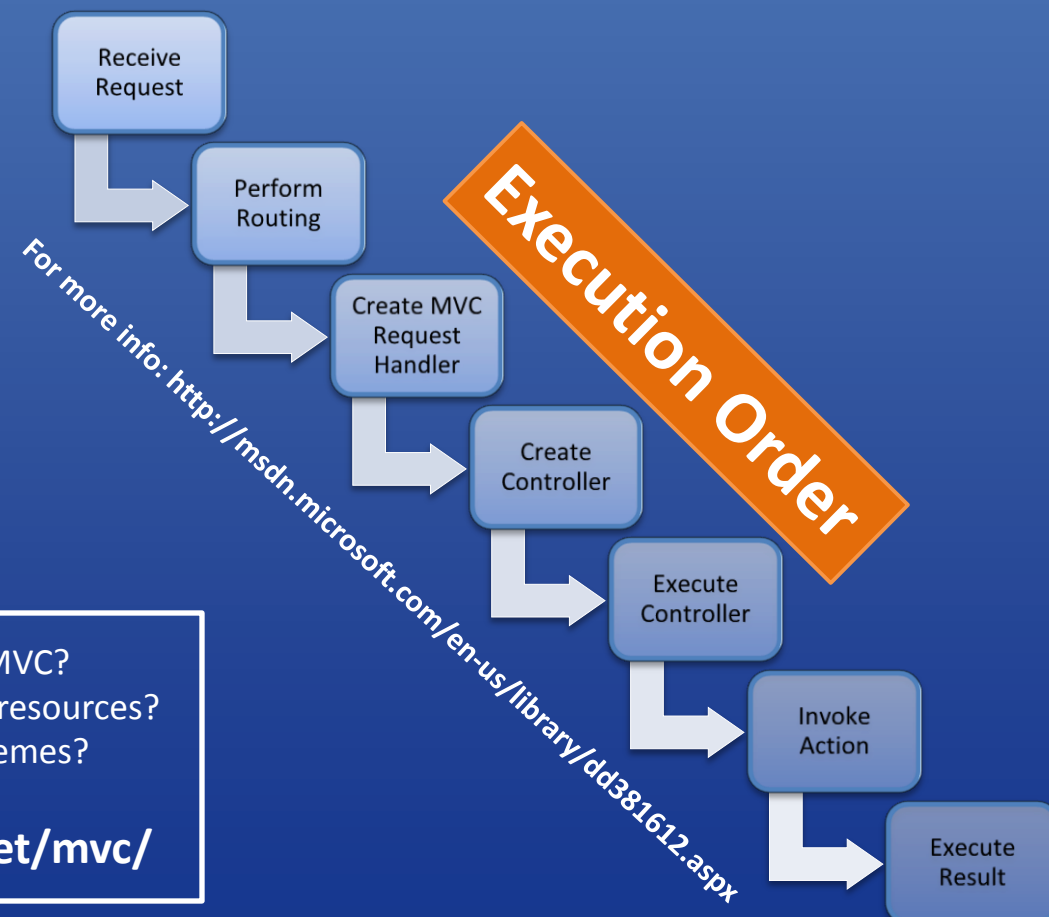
Receive Request

Perform Routing

Create MVC Request Handler

Create Controller

Execute Controller

Invoke Action

Execute Result

Execution Order

For more info: http://msdn.microsoft.com/en-us/library/dd381612.aspx

MVC?
resources?
emes?

et/mvc/